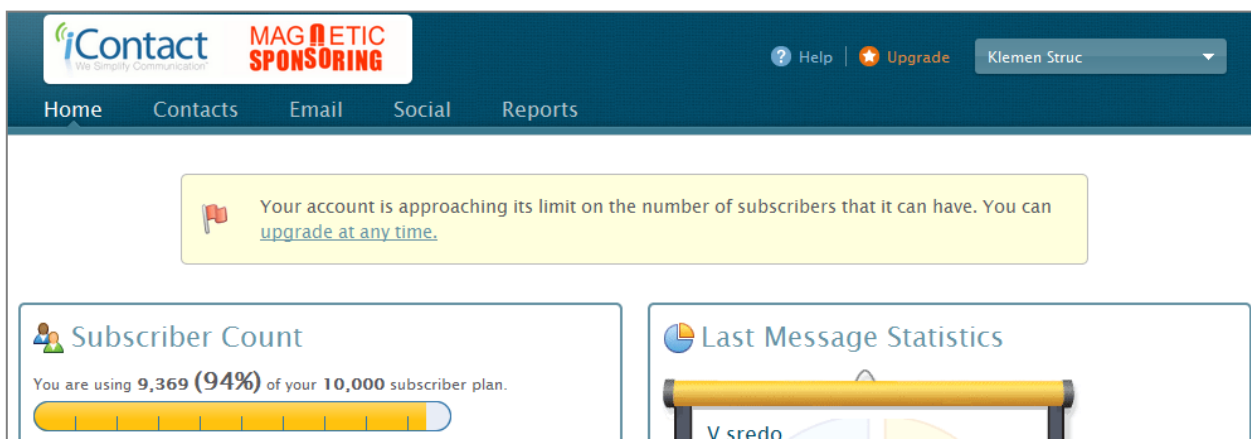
iContact
We Simplify Communication

MAGNETIC SPONSORING

Help | Upgrade | Klemen Struc

Home Contacts Email Social Reports

Your account is approaching its limit on the number of subscribers that it can have. You can upgrade at any time.

Subscriber Count

You are using 9,369 (94%) of your 10,000 subscriber plan.

Last Message Statistics

V sredo